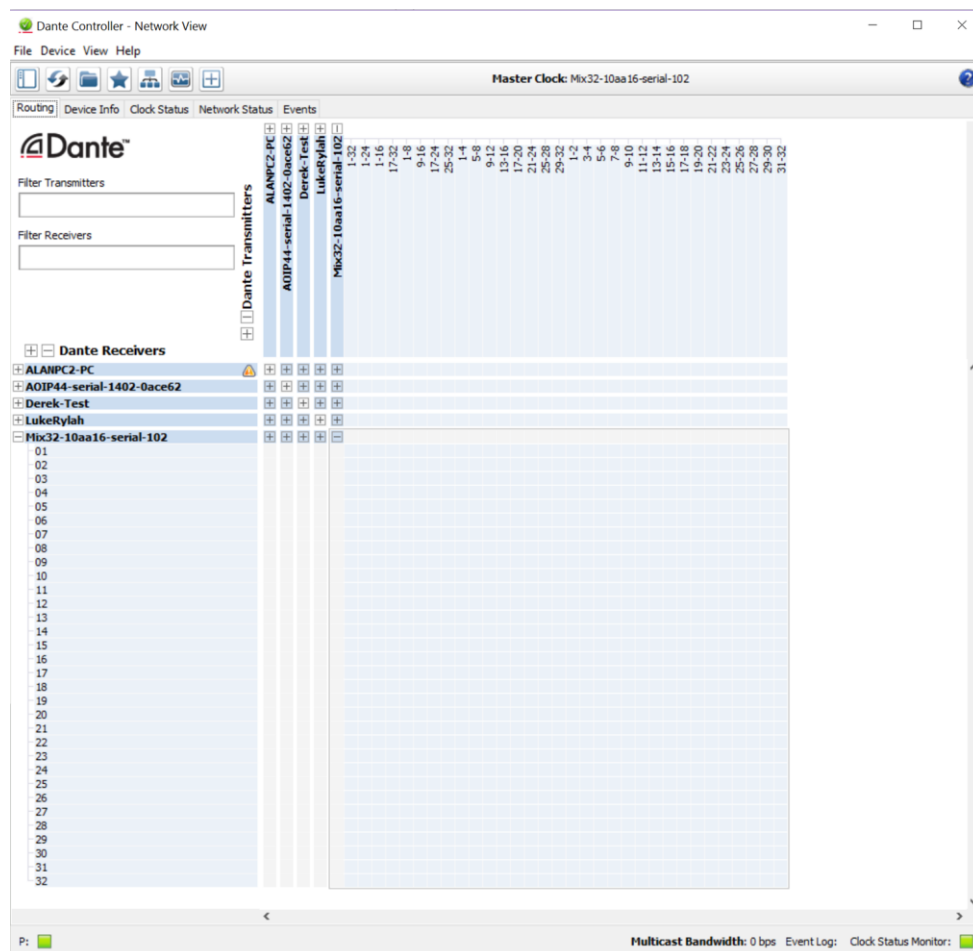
Dante Controller - Network View

File Device View Help

Master Clock: Mix32-10aa16-serial-102

Routing | Device Info | Clock Status | Network Status | Events

Dante

Filter Transmitters

Filter Receivers

Dante Transmitters

ALANPC2-PC
AOIP44-serial-1402-0ace62
Derek-Test
LukeRylah
Mix32-10aa16-serial-102

1-32
1-24
1-16
17-32
1-8
9-16
17-24
25-32
1-4
5-8
9-12
13-16
17-20
21-24
25-28
29-32
1-2
3-4
5-6
7-8
9-10
11-12
13-14
15-16
17-18
19-20
21-22
23-24
25-26
27-28
29-30
31-32

Dante Receivers

ALANPC2-PC
AOIP44-serial-1402-0ace62
Derek-Test
LukeRylah
Mix32-10aa16-serial-102
01
02
03
04
05
06
07
08
09
10
11
12
13
14
15
16
17
18
19
20
21
22
23
24
25
26
27
28
29
30
31
32

P:

Multicast Bandwidth: 0 bps Event Log: Clock Status Monitor: